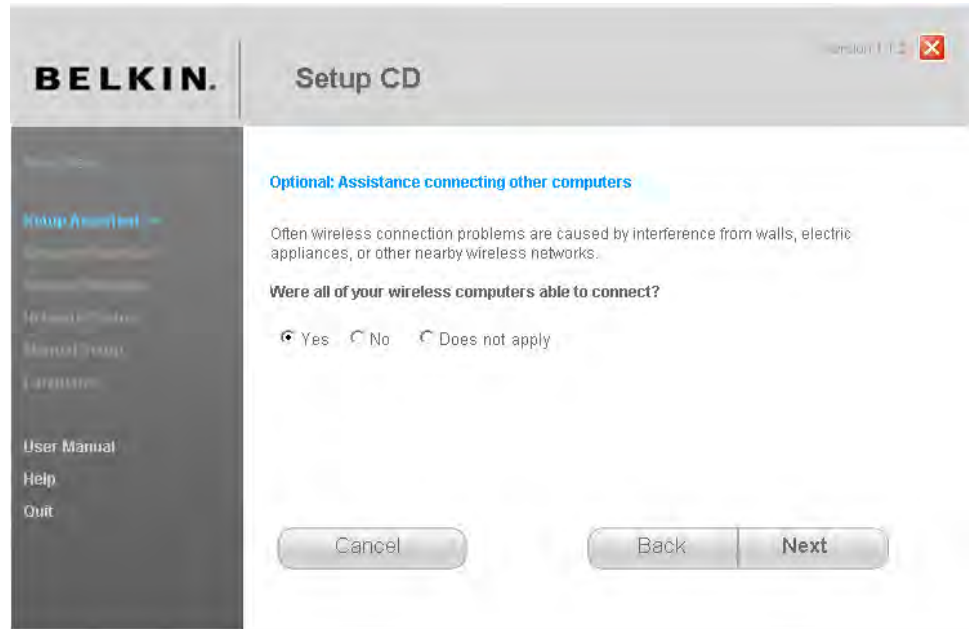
BELKIN.

Setup CD

Version 1.1.2

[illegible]

Setup Assistant

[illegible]

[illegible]

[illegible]

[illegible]

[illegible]

User Manual

Help

Quit

Optional: Assistance connecting other computers

Often wireless connection problems are caused by interference from walls, electric appliances, or other nearby wireless networks.

Were all of your wireless computers able to connect?

Yes No Does not apply

Cancel

Back

Next